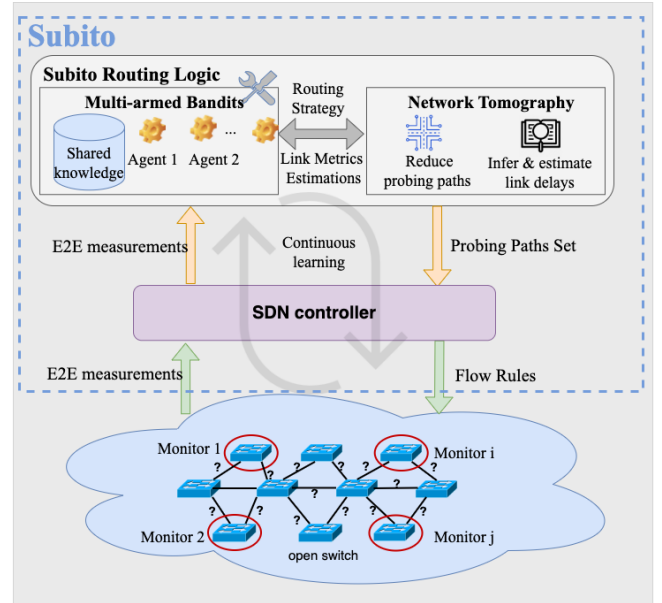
Subito

Subito Routing Logic

Multi-armed Bandits

Shared knowledge

Agent 1

Agent 2

...

Routing Strategy

Link Metrics Estimations

Network Tomography

Reduce probing paths

Infer & estimate link delays

E2E measurements

Continuous learning

Probing Paths Set

SDN controller

E2E measurements

Flow Rules

Monitor 1

Monitor i

Monitor 2

Monitor j

open switch

?
?
?
?
?
?
?
?
?
?
?
?
?
?
?
?
?